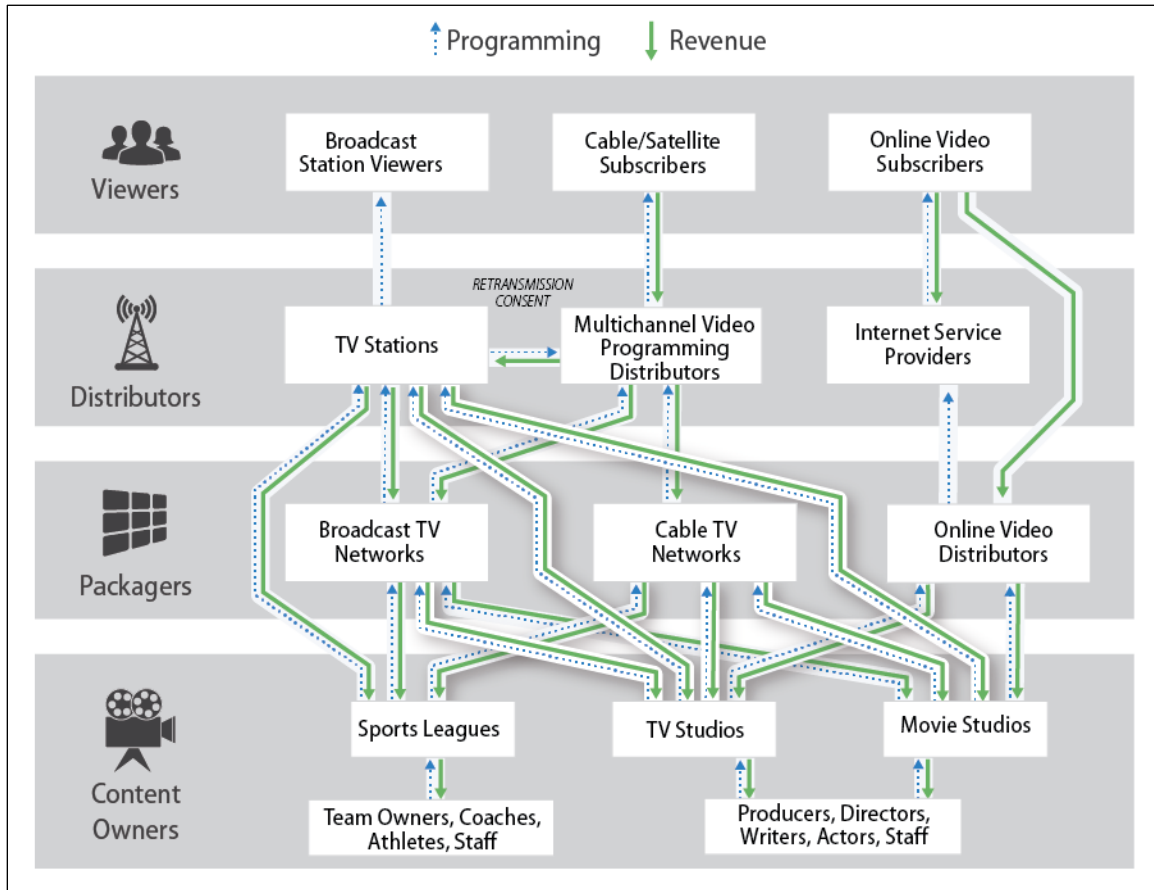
Programming Revenue

Viewers

Broadcast Station Viewers

Cable/Satellite Subscribers

Online Video Subscribers

Distributors

RETRANSMISSION CONSENT

TV Stations

Multichannel Video Programming Distributors

Internet Service Providers

Packagers

Broadcast TV Networks

Cable TV Networks

Online Video Distributors

Content Owners

Sports Leagues

TV Studios

Movie Studios

Team Owners, Coaches, Athletes, Staff

Producers, Directors, Writers, Actors, Staff